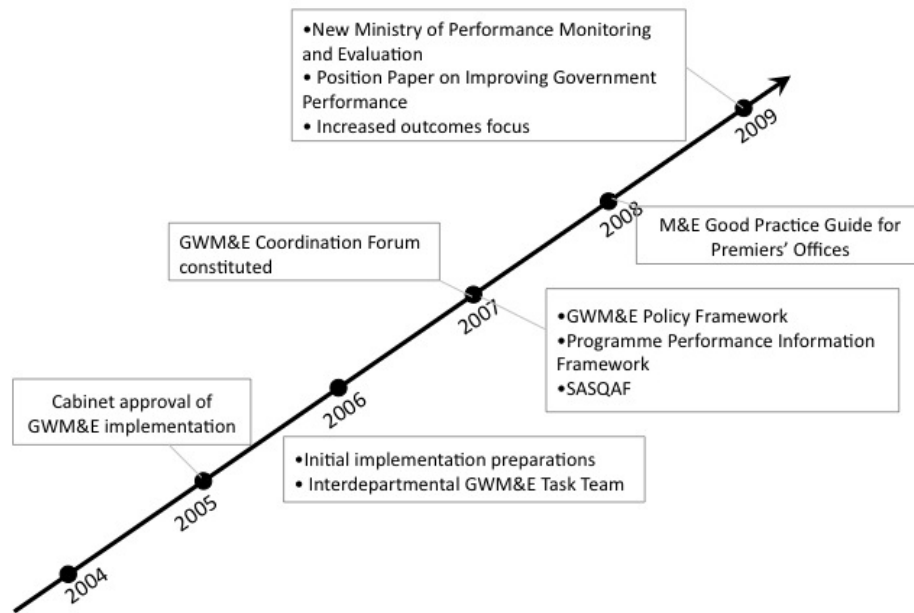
•New Ministry of Performance Monitoring and Evaluation
• Position Paper on Improving Government Performance
• Increased outcomes focus

2009

2008

M&E Good Practice Guide for Premiers' Offices

GWM&E Coordination Forum constituted

2007

•GWM&E Policy Framework
•Programme Performance Information Framework
•SASQAF

Cabinet approval of GWM&E implementation

2006

•Initial implementation preparations
• Interdepartmental GWM&E Task Team

2005

2004